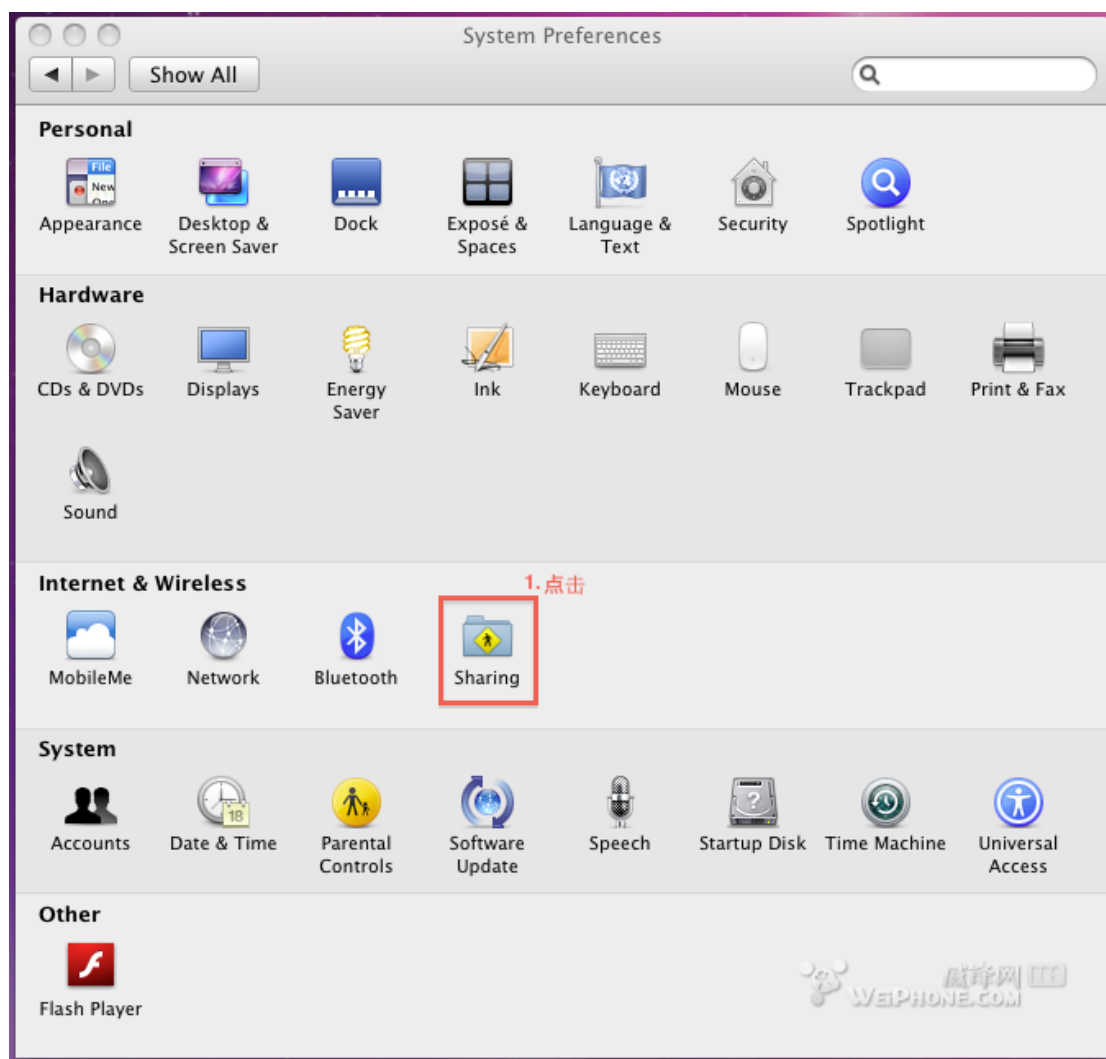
System Preferences

Show All

Personal

Appearance
Desktop & Screen Saver
Dock
Exposé & Spaces
Language & Text
Security
Spotlight

Hardware

CDs & DVDs
Displays
Energy Saver
Ink
Keyboard
Mouse
Trackpad
Print & Fax
Sound

Internet & Wireless

1. 点击

MobileMe
Network
Bluetooth
Sharing

System

Accounts
Date & Time
Parental Controls
Software Update
Speech
Startup Disk
Time Machine
Universal Access

Other

Flash Player

威锋网
WEIPHONE.COM